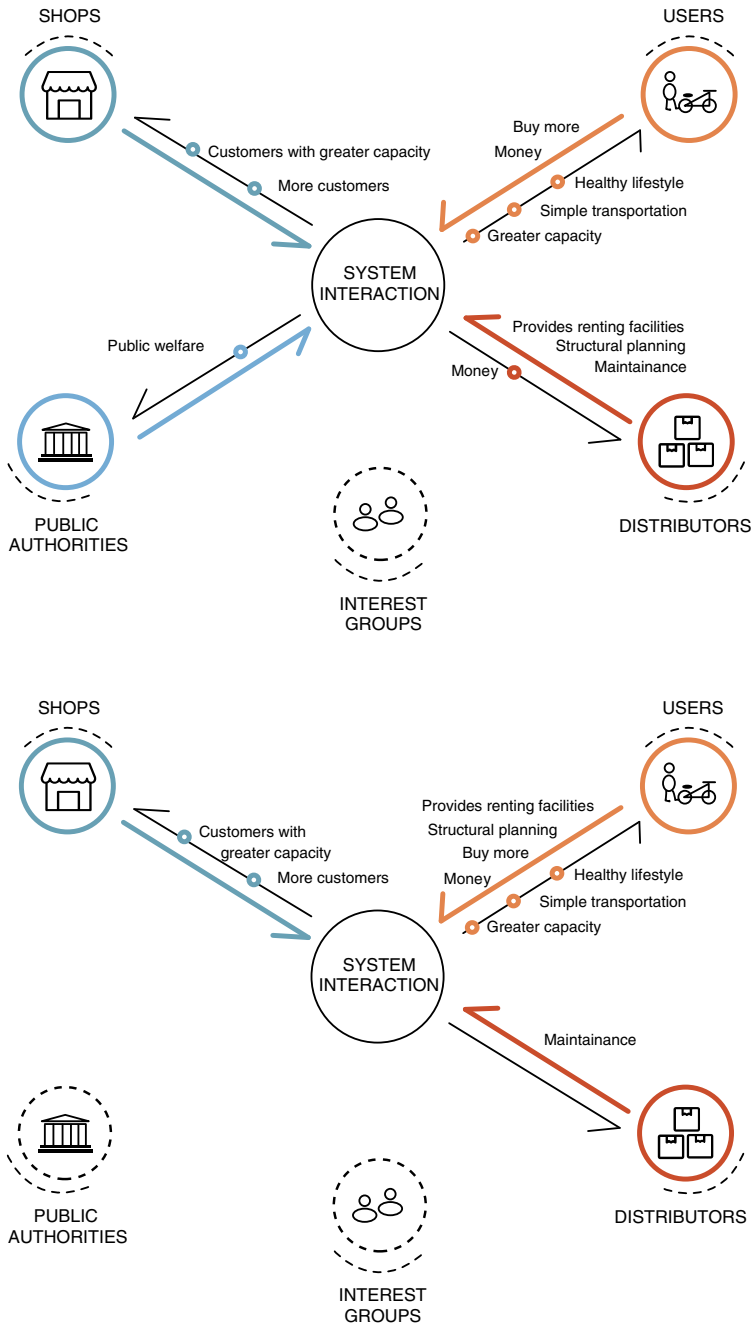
SHOPS

USERS

Customers with greater capacity

More customers

Buy more

Money

Healthy lifestyle

Simple transportation

Greater capacity

SYSTEM INTERACTION

Public welfare

Provides renting facilities

Structural planning

Maintainance

Money

PUBLIC AUTHORITIES

DISTRIBUTORS

INTEREST GROUPS

SHOPS

USERS

Customers with greater capacity

More customers

Provides renting facilities

Structural planning

Buy more

Money

Healthy lifestyle

Simple transportation

Greater capacity

SYSTEM INTERACTION

Maintainance

PUBLIC AUTHORITIES

DISTRIBUTORS

INTEREST GROUPS